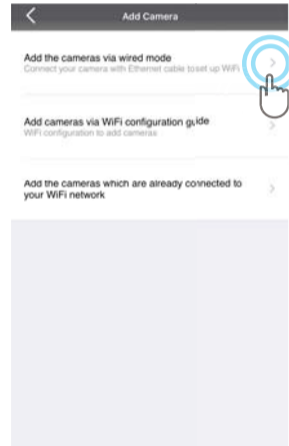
Add Camera

Add the cameras via wired mode
Connect your camera with Ethernet cable to set up WiFi

Add cameras via WiFi configuration guide
WiFi configuration to add cameras

Add the cameras which are already connected to your WiFi network